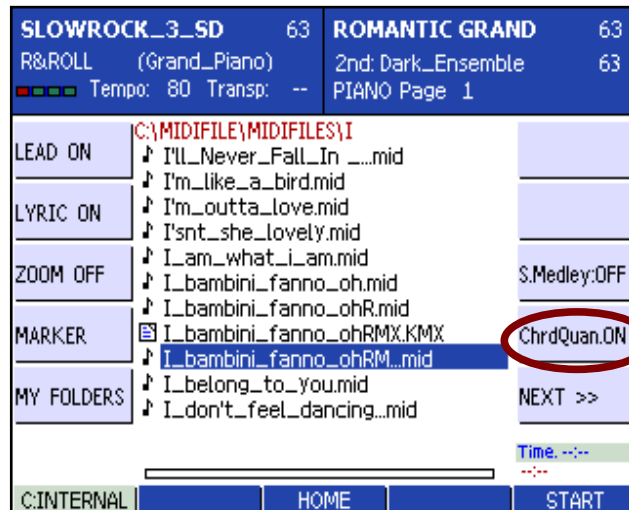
SLOWROCK_3_SD 63
R&ROLL (Grand_Piano)
Tempo: 80 Transp: --

ROMANTIC GRAND 63
2nd: Dark_Ensemble 63
PIANO Page 1

LEAD ON
LYRIC ON
ZOOM OFF
MARKER
MY FOLDERS

C:\MIDIFILE\MIDIFILES\I
I'll_Never_Fall_In ....mid
I'm_like_a_bird.mid
I'm_outta_love.mid
I'snt_she_lovely.mid
I_am_what_i_am.mid
I_bambini_fanno_oh.mid
I_bambini_fanno_ohR.mid
I_bambini_fanno_ohRMX.KMX
I_bambini_fanno_ohRM...mid
I_belong_to_you.mid
I_don't_feel_dancing...mid

S.Medley:OFF
ChrdQuan.ON
NEXT >>

Time. --:--
--:--

C:INTERNAL
HOME
START